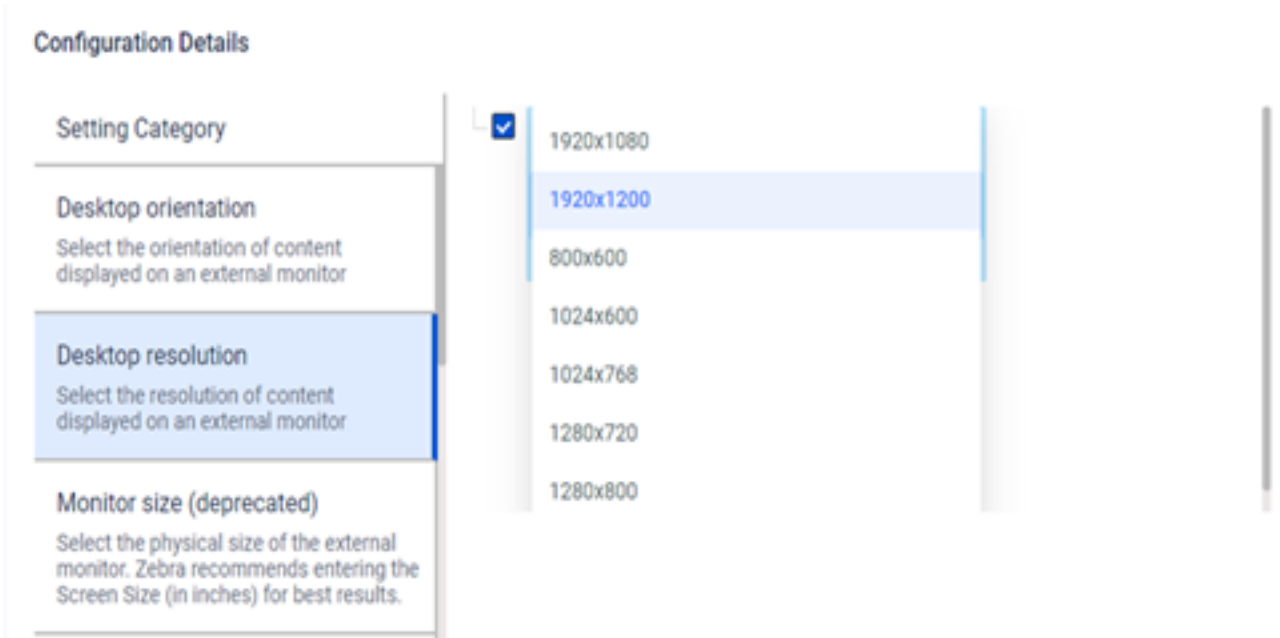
Configuration Details

Setting Category

Desktop orientation
Select the orientation of content displayed on an external monitor

Desktop resolution
Select the resolution of content displayed on an external monitor

Monitor size (deprecated)
Select the physical size of the external monitor. Zebra recommends entering the Screen Size (in inches) for best results.

1920x1080
1920x1200
800x600
1024x600
1024x768
1280x720
1280x800